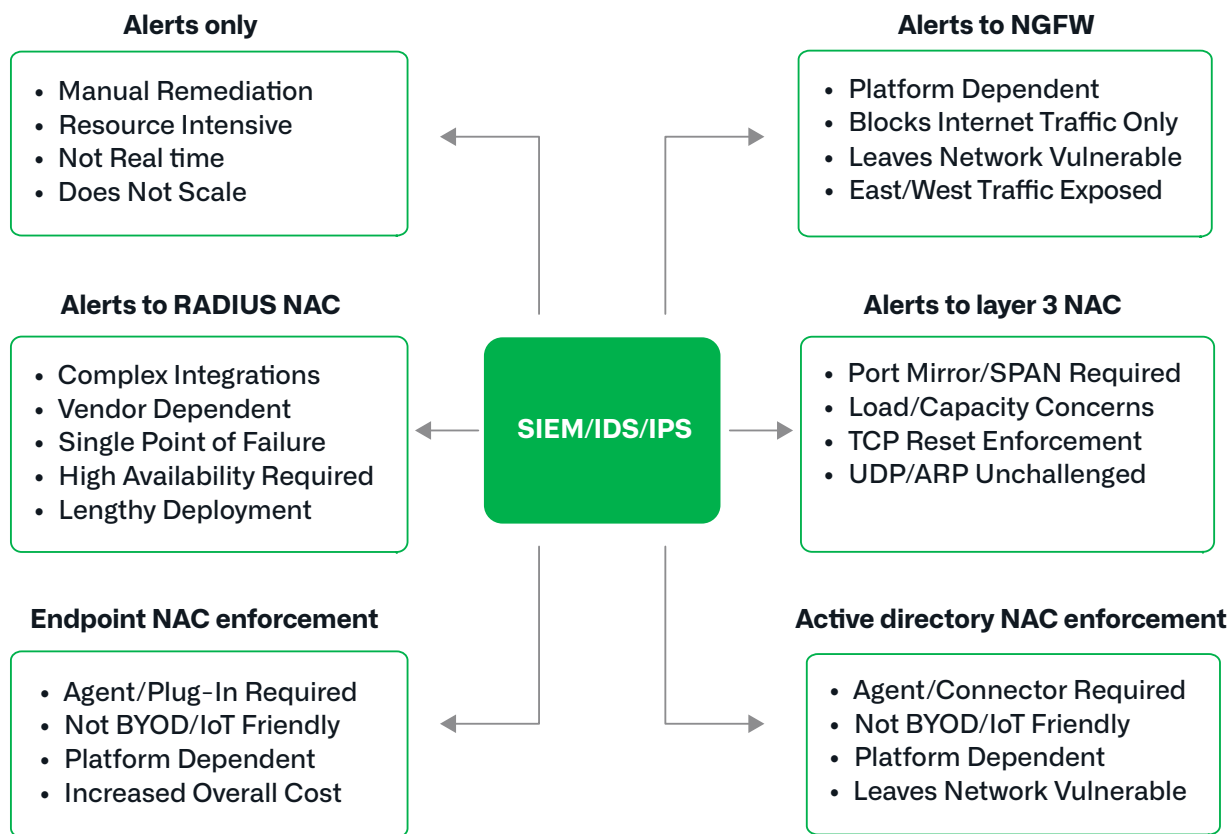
Alerts only
• Manual Remediation
• Resource Intensive
• Not Real time
• Does Not Scale

Alerts to NGFW
• Platform Dependent
• Blocks Internet Traffic Only
• Leaves Network Vulnerable
• East/West Traffic Exposed

Alerts to RADIUS NAC
• Complex Integrations
• Vendor Dependent
• Single Point of Failure
• High Availability Required
• Lengthy Deployment

SIEM/IDS/IPS

Alerts to layer 3 NAC
• Port Mirror/SPAN Required
• Load/Capacity Concerns
• TCP Reset Enforcement
• UDP/ARP Unchallenged

Endpoint NAC enforcement
• Agent/Plug-In Required
• Not BYOD/IoT Friendly
• Platform Dependent
• Increased Overall Cost

Active directory NAC enforcement
• Agent/Connector Required
• Not BYOD/IoT Friendly
• Platform Dependent
• Leaves Network Vulnerable